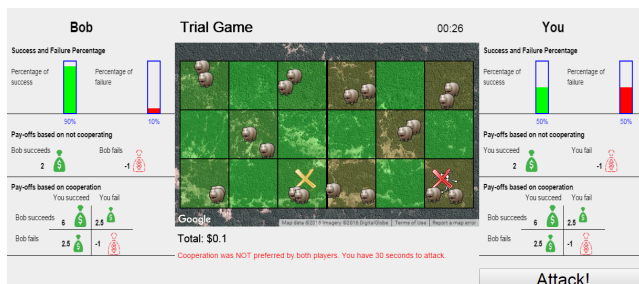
Bob

Success and Failure Percentage

Percentage of success

Percentage of failure

10%

Pay-offs based on not cooperating

Bob succeeds

Bob fails

2

-1

Pay-offs based on cooperation

You succeed

You fail

Bob succeeds

6

2.5

Bob fails

2.5

-1

Trial Game

00:26

Google

Map data ©2019 Imagery ©2019 DigitalGlobe | Terms of Use | Report a map error

Total: $0.1

Cooperation was NOT preferred by both players. You have 30 seconds to attack.

You

Success and Failure Percentage

Percentage of success

Percentage of failure

50%

50%

Pay-offs based on not cooperating

You succeed

You fail

2

-1

Pay-offs based on cooperation

You succeed

You fail

Bob succeeds

6

2.5

Bob fails

2.5

-1

Attack!